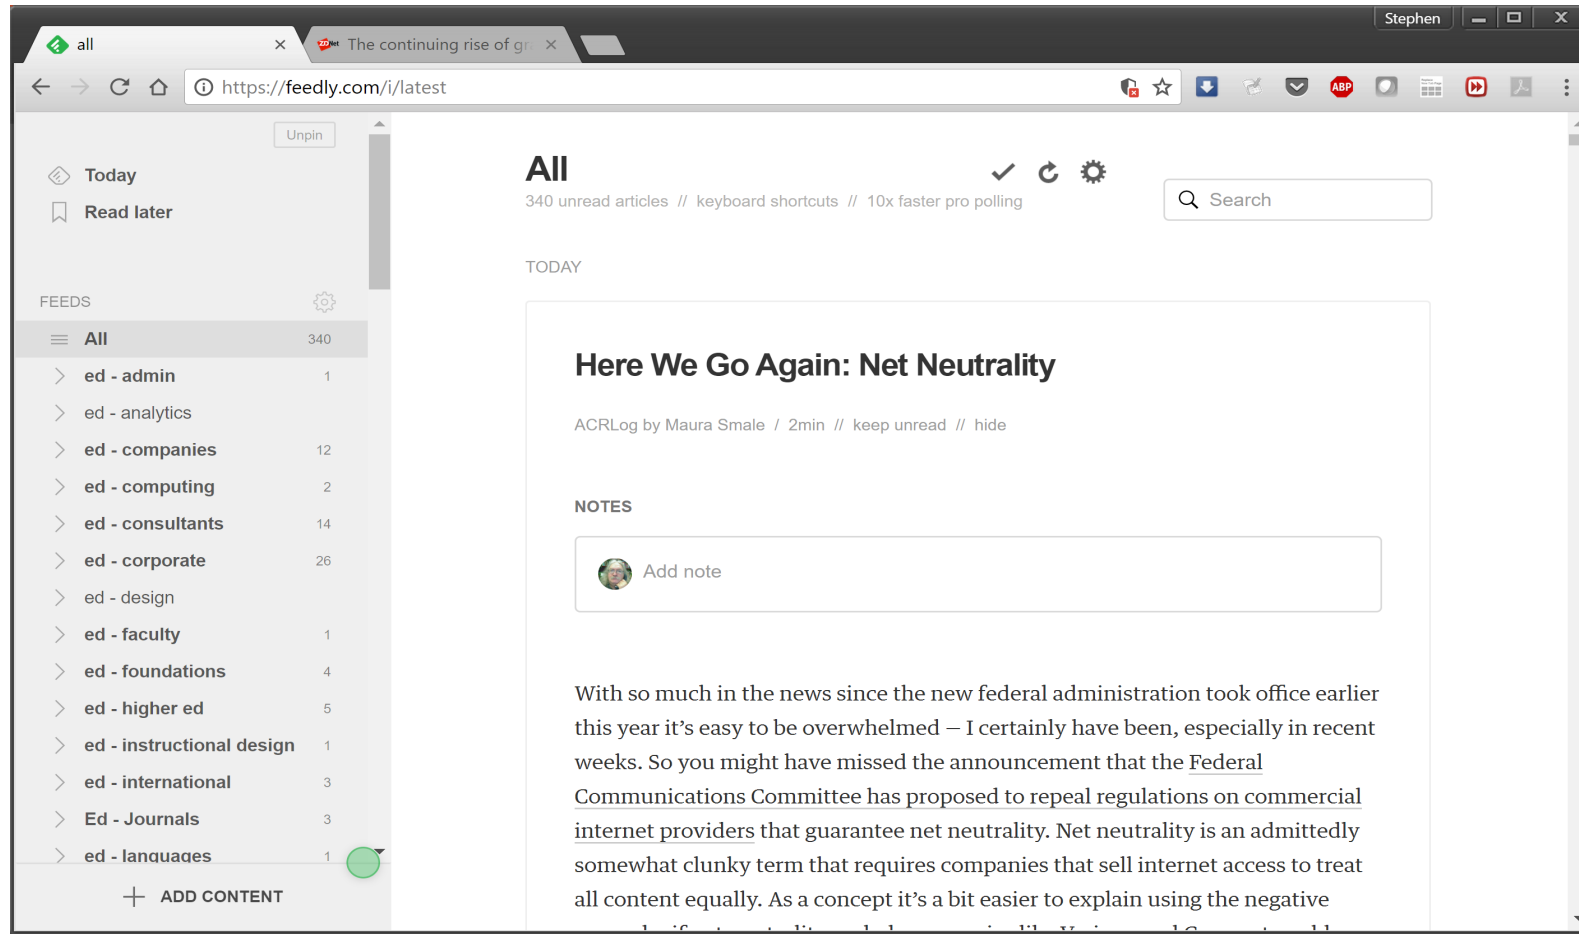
all
The continuing rise of gr
Stephen
https://feedly.com/i/latest
ABP
Unpin
Today
Read later
FEEDS
All 340
ed - admin 1
ed - analytics
ed - companies 12
ed - computing 2
ed - consultants 14
ed - corporate 26
ed - design
ed - faculty 1
ed - foundations 4
ed - higher ed 5
ed - instructional design 1
ed - international 3
Ed - Journals 3
ed - languages 1
ADD CONTENT

All
340 unread articles // keyboard shortcuts // 10x faster pro polling
Search
TODAY

Here We Go Again: Net Neutrality
ACRLog by Maura Smale / 2min // keep unread // hide
NOTES
Add note

With so much in the news since the new federal administration took office earlier this year it's easy to be overwhelmed — I certainly have been, especially in recent weeks. So you might have missed the announcement that the Federal Communications Committee has proposed to repeal regulations on commercial internet providers that guarantee net neutrality. Net neutrality is an admittedly somewhat clunky term that requires companies that sell internet access to treat all content equally. As a concept it's a bit easier to explain using the negative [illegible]